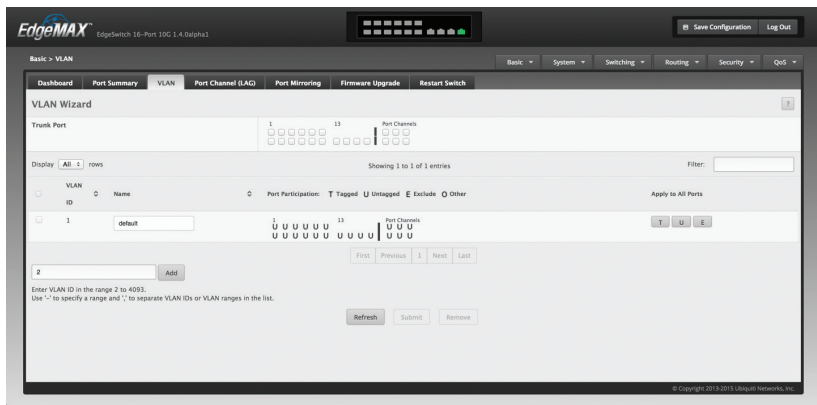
EdgeMAX EdgeSwitch 16-Port 10G 1.4.0alpha1

Save Configuration Log Out

Basic > VLAN

Basic ▾ System ▾ Switching ▾ Routing ▾ Security ▾ QoS ▾

Dashboard Port Summary VLAN Port Channel (LAG) Port Mirroring Firmware Upgrade Restart Switch

VLAN Wizard

?

Trunk Port

1 13 Port Channels

Display All rows

Showing 1 to 1 of 1 entries

Filter:

| | VLAN ID | Name | Port Participation: T Tagged U Untagged E Exclude O Other | Apply to All Ports |
|---|---|---|---|---|
| | 1 | default | 1 13 Port Channels U U U U U U U U U U U U U U U U U U U U | T U E |

First Previous 1 Next Last

2 Add

Enter VLAN ID in the range 2 to 4093.
Use '-' to specify a range and ',' to separate VLAN IDs or VLAN ranges in the list.

Refresh Submit Remove

© Copyright 2013-2015 Ubiquiti Networks, Inc.